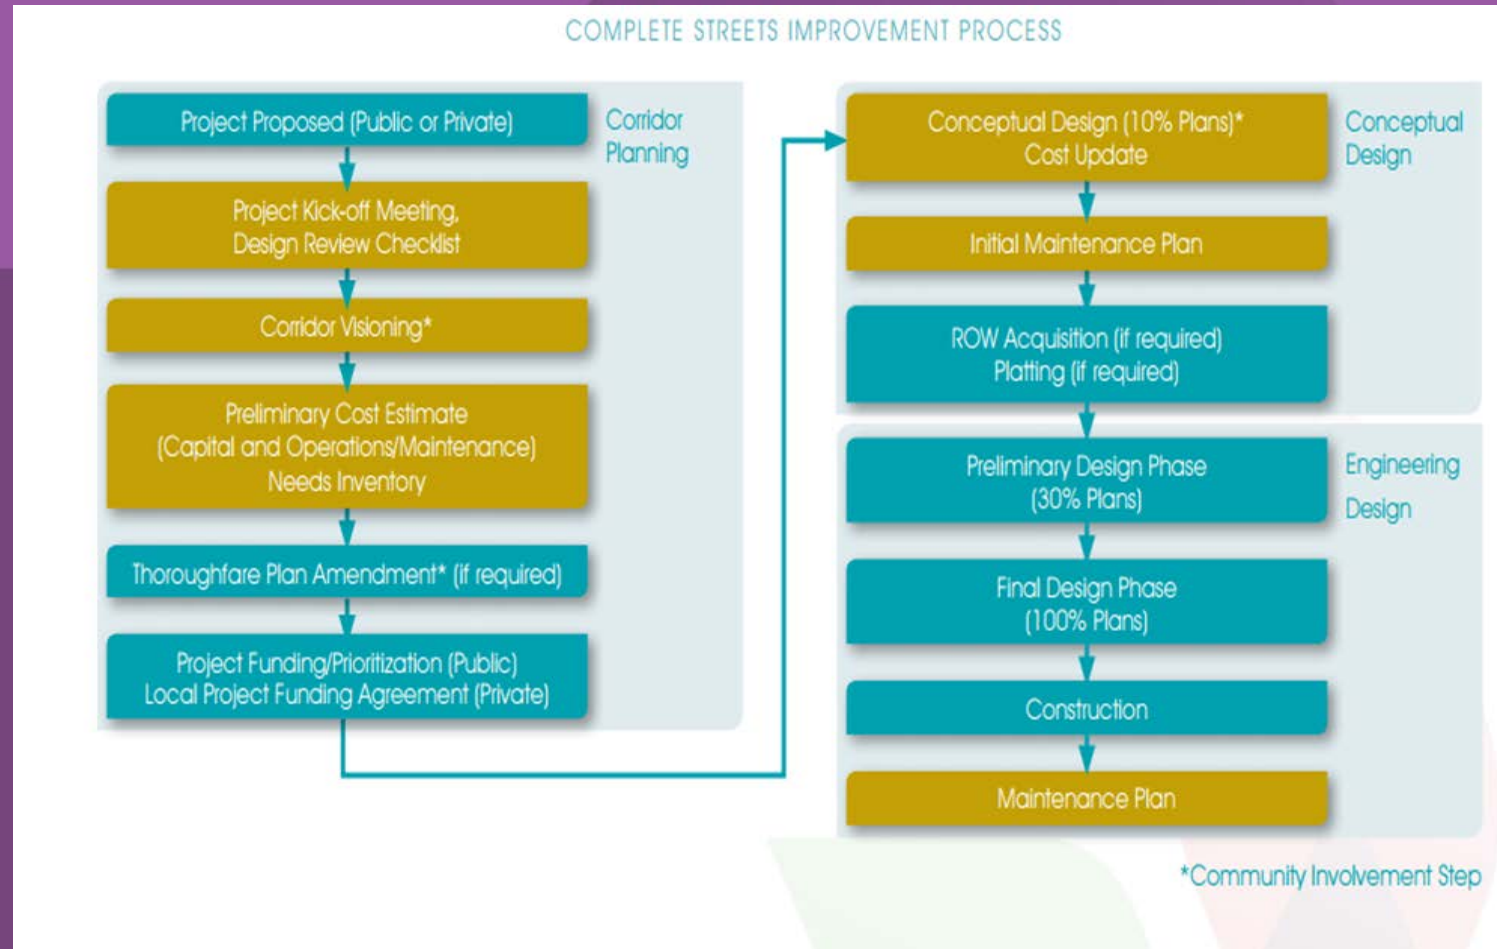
COMPLETE STREETS IMPROVEMENT PROCESS

Project Proposed (Public or Private)

Corridor Planning

Project Kick-off Meeting, Design Review Checklist

Corridor Visioning*

Preliminary Cost Estimate (Capital and Operations/Maintenance) Needs Inventory

Thoroughfare Plan Amendment* (if required)

Project Funding/Prioritization (Public) Local Project Funding Agreement (Private)

Conceptual Design (10% Plans)* Cost Update

Conceptual Design

Initial Maintenance Plan

ROW Acquisition (if required) Platting (if required)

Preliminary Design Phase (30% Plans)

Engineering Design

Final Design Phase (100% Plans)

Construction

Maintenance Plan

*Community Involvement Step